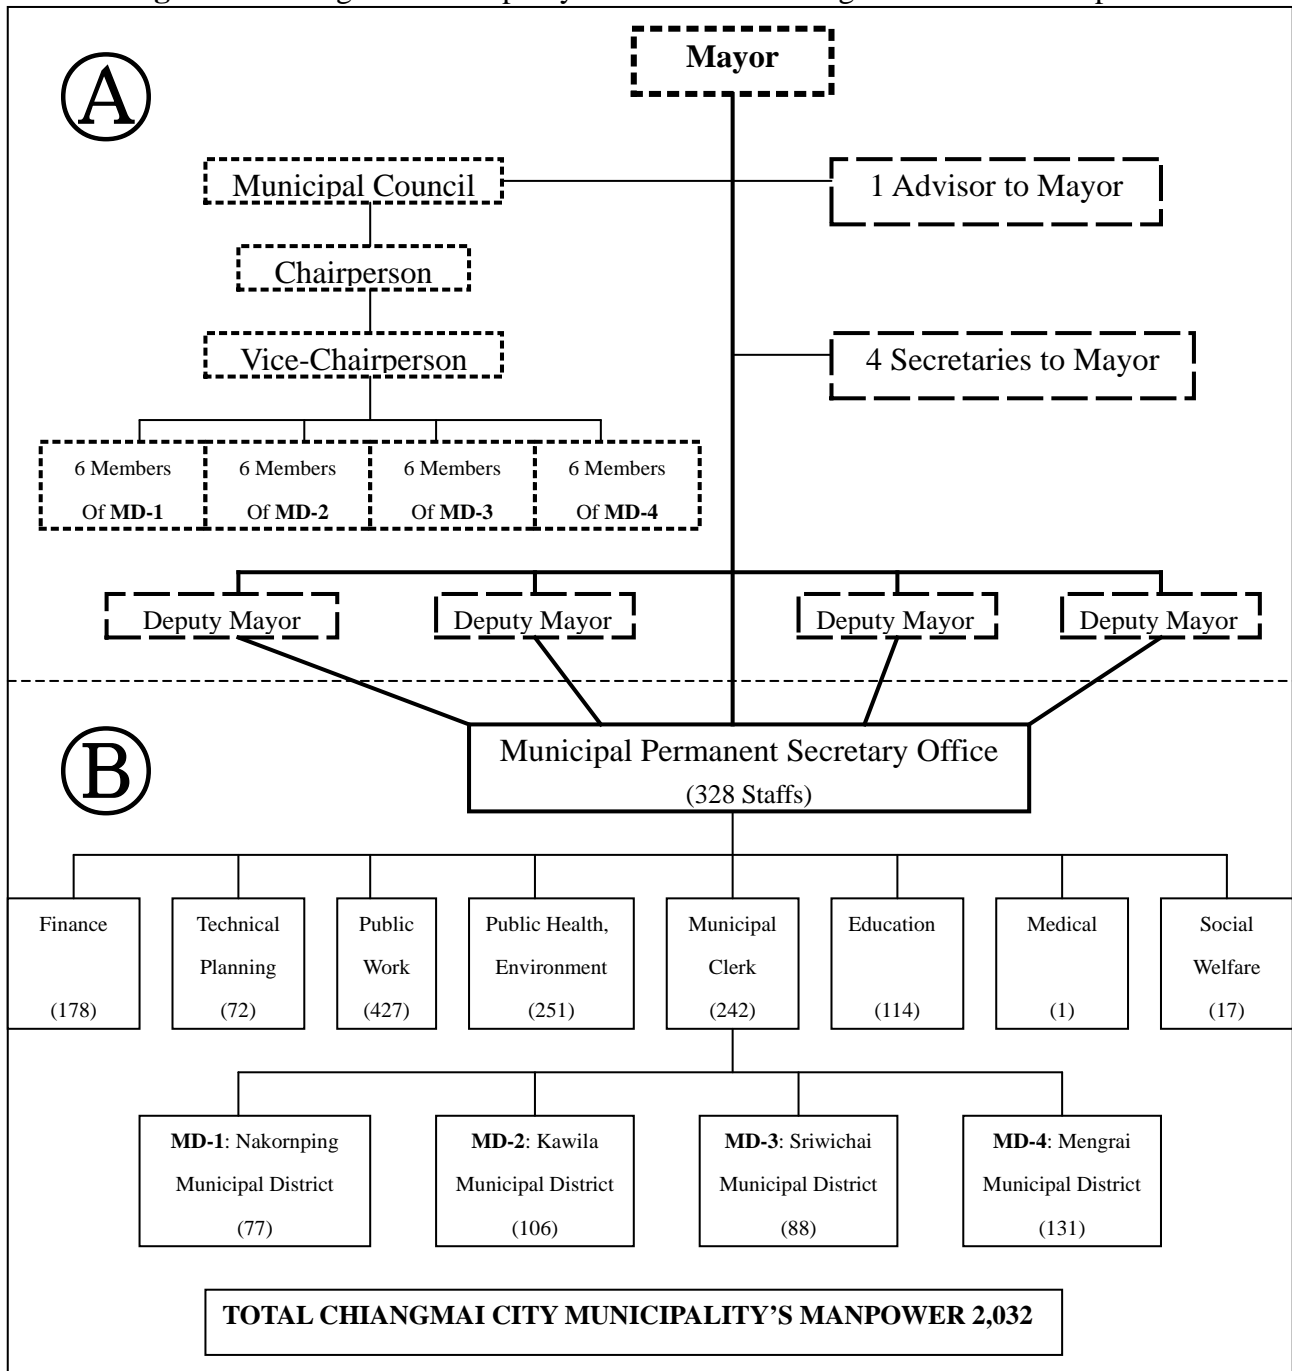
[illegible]

Mayor

A

Municipal Council

1 Advisor to Mayor

Chairperson

Vice-Chairperson

4 Secretaries to Mayor

6 Members Of **MD-1**

6 Members Of **MD-2**

6 Members Of **MD-3**

6 Members Of **MD-4**

Deputy Mayor

Deputy Mayor

Deputy Mayor

Deputy Mayor

B

Municipal Permanent Secretary Office (328 Staffs)

Finance (178)

Technical Planning (72)

Public Work (427)

Public Health, Environment (251)

Municipal Clerk (242)

Education (114)

Medical (1)

Social Welfare (17)

**MD-1**: Nakornping Municipal District (77)

**MD-2**: Kawila Municipal District (106)

**MD-3**: Sriwichai Municipal District (88)

**MD-4**: Mengrai Municipal District (131)

**TOTAL CHIANGMAI CITY MUNICIPALITY'S MANPOWER 2,032**